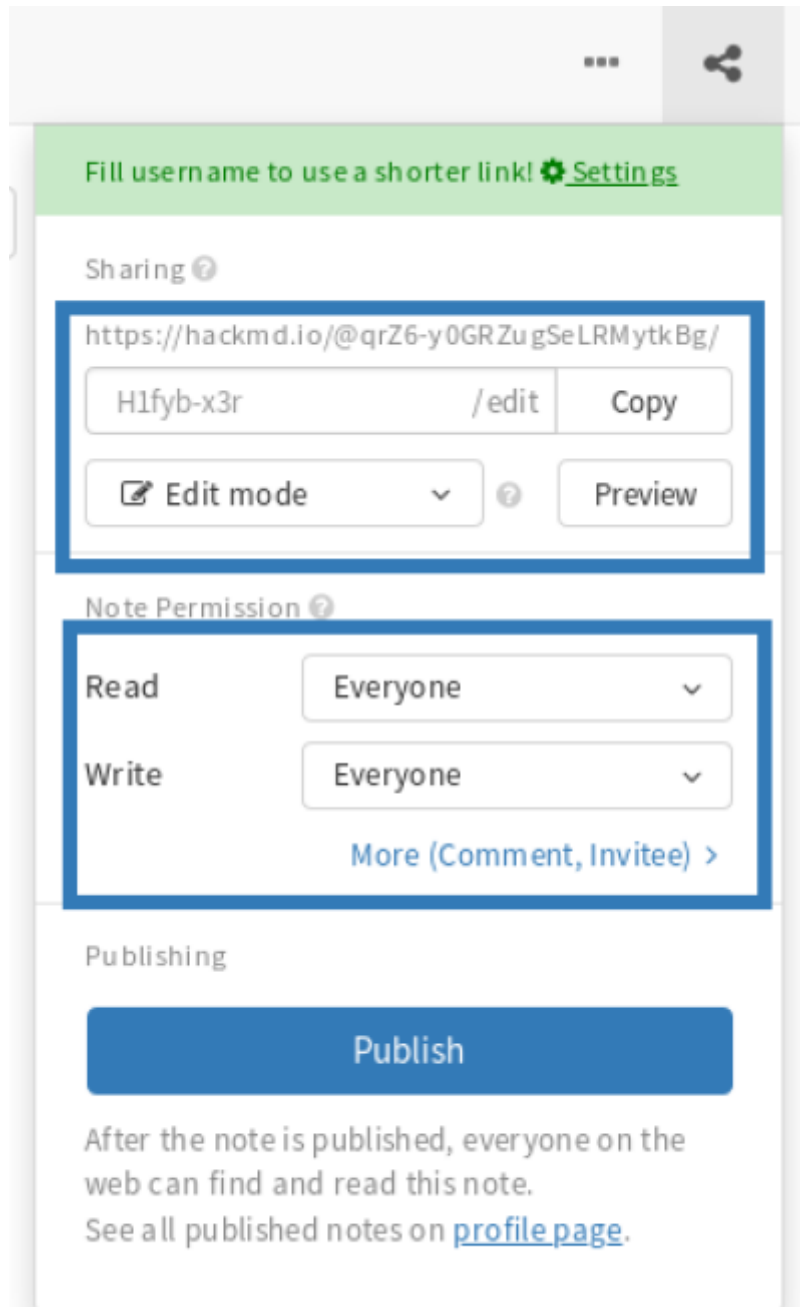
...

Fill username to use a shorter link! Settings

Sharing

https://hackmd.io/@qrZ6-y0GRZugSeLRMytkBg/

H1fyb-x3r /edit Copy

Edit mode Preview

Note Permission

Read Everyone

Write Everyone

More (Comment, Invitee) >

Publishing

Publish

After the note is published, everyone on the web can find and read this note.
See all published notes on profile page.